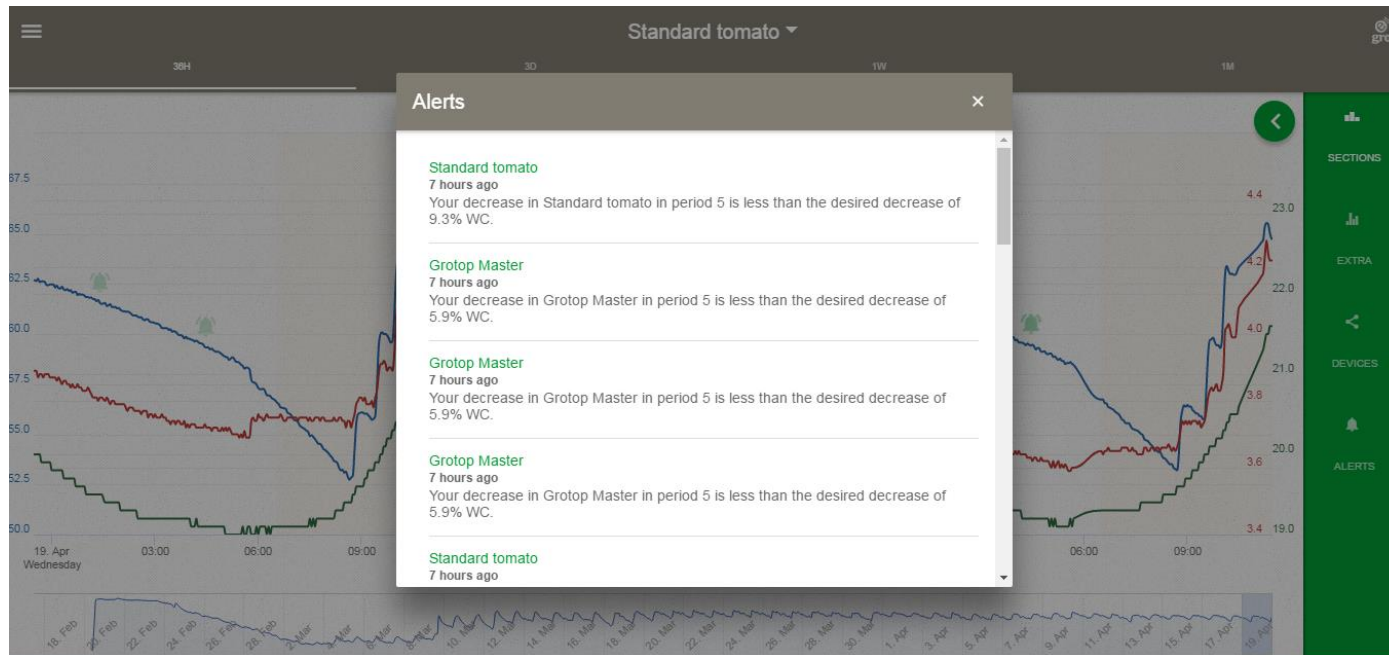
Standard tomato ▾

36H 3D 1W 1M

Alerts ×

Standard tomato
7 hours ago
Your decrease in Standard tomato in period 5 is less than the desired decrease of 9.3% WC.

Grotop Master
7 hours ago
Your decrease in Grotop Master in period 5 is less than the desired decrease of 5.9% WC.

Grotop Master
7 hours ago
Your decrease in Grotop Master in period 5 is less than the desired decrease of 5.9% WC.

Grotop Master
7 hours ago
Your decrease in Grotop Master in period 5 is less than the desired decrease of 5.9% WC.

Standard tomato
7 hours ago

SECTIONS
EXTRA
DEVICES
ALERTS

67.5
65.0
62.5
60.0
57.5
55.0
52.5
50.0
19. Apr Wednesday
03:00
06:00
09:00
06:00
09:00
4.4
4.2
4.0
3.8
3.6
3.4
23.0
22.0
21.0
20.0
19.0

18. Feb 20. Feb 22. Feb 24. Feb 26. Feb 28. Feb 2. Mar 4. Mar 6. Mar 8. Mar 10. Mar 12. Mar 14. Mar 16. Mar 18. Mar 20. Mar 22. Mar 24. Mar 26. Mar 28. Mar 30. Mar 1. Apr 3. Apr 5. Apr 7. Apr 9. Apr 11. Apr 13. Apr 15. Apr 17. Apr 19. Apr